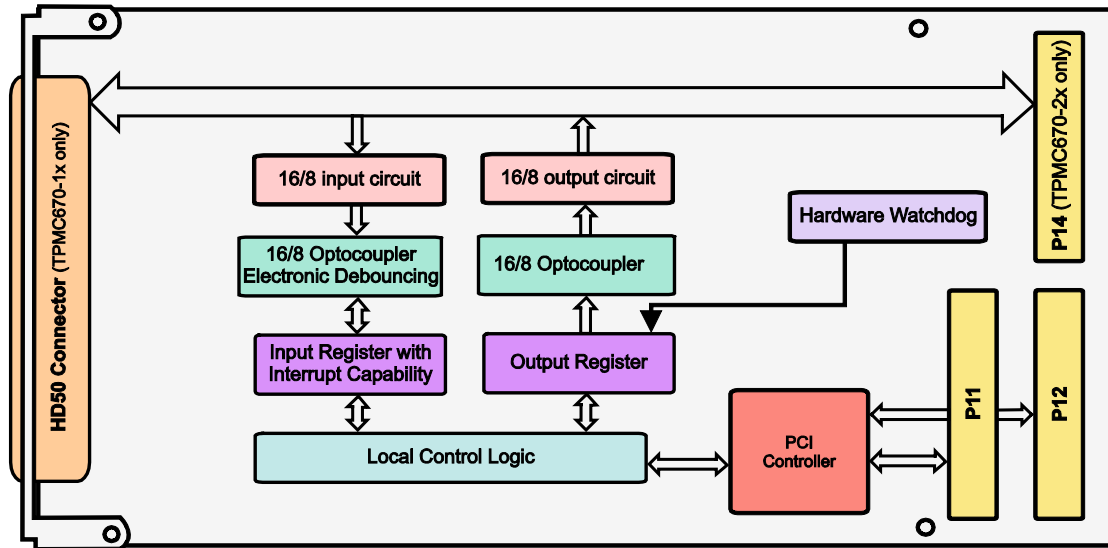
HD50 Connector (TPMC670-1x only)

16/8 input circuit

16/8 Optocoupler Electronic Debouncing

Input Register with Interrupt Capability

16/8 output circuit

16/8 Optocoupler

Output Register

Hardware Watchdog

Local Control Logic

PCI Controller

P11

P12

P14 (TPMC670-2x only)